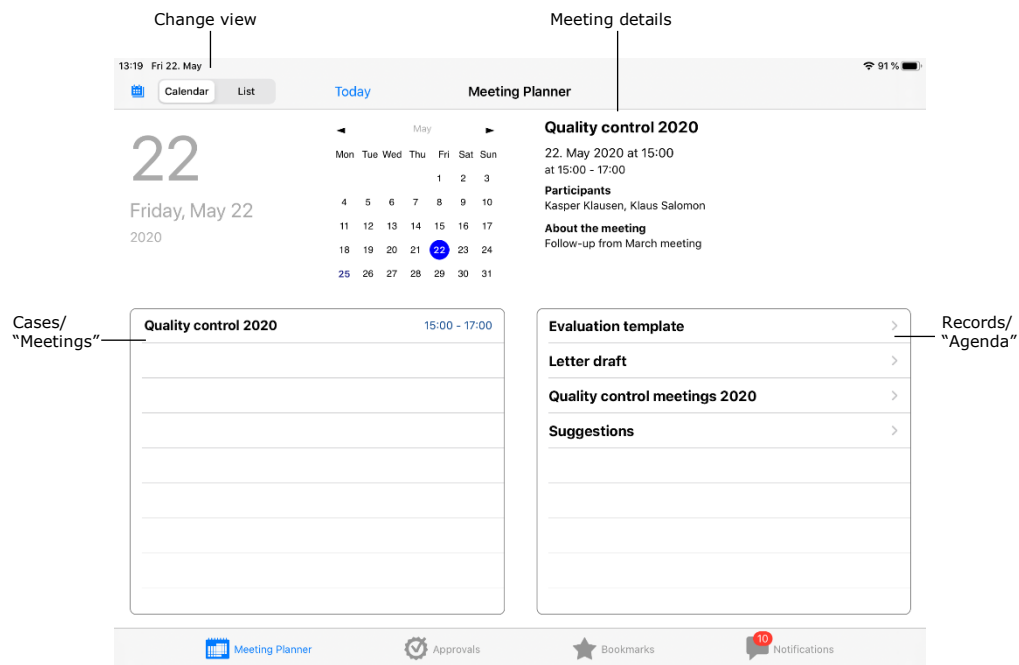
Change view

Meeting details

13:19 Fri 22. May

91 %

Calendar List

Today

Meeting Planner

22

Friday, May 22

2020

◄ May ►

| Mon | Tue | Wed | Thu | Fri | Sat | Sun |
|---|---|---|---|---|---|---|
| | | | | 1 | 2 | 3 |
| 4 | 5 | 6 | 7 | 8 | 9 | 10 |
| 11 | 12 | 13 | 14 | 15 | 16 | 17 |
| 18 | 19 | 20 | 21 | 22 | 23 | 24 |
| 25 | 26 | 27 | 28 | 29 | 30 | 31 |

Quality control 2020

22. May 2020 at 15:00

at 15:00 - 17:00

Participants

Kasper Klausen, Klaus Salomon

About the meeting

Follow-up from March meeting

Cases/ "Meetings"

Quality control 2020 15:00 - 17:00

Evaluation template

Letter draft

Quality control meetings 2020

Suggestions

Records/ "Agenda"

Meeting Planner

Approvals

Bookmarks

10

Notifications